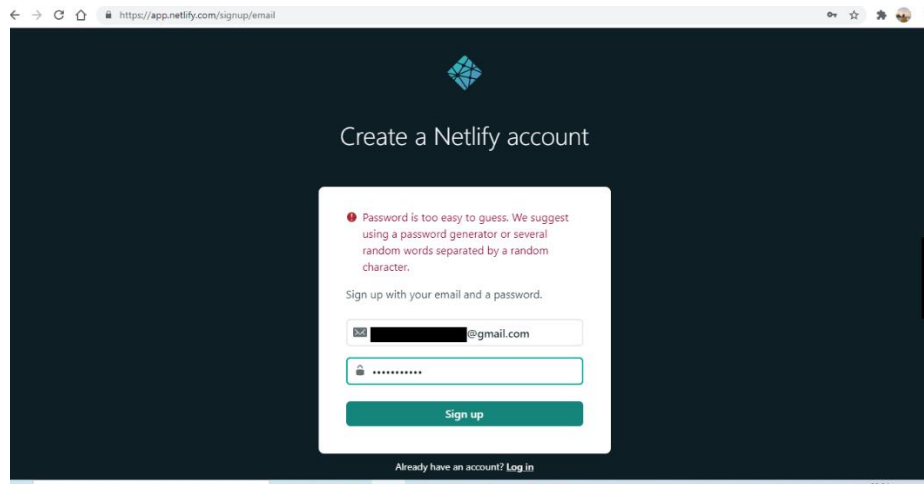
https://app.netlify.com/signup/email

Create a Netlify account

Password is too easy to guess. We suggest using a password generator or several random words separated by a random character.

Sign up with your email and a password.

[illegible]@gmail.com

•••••••••••

Sign up

Already have an account? Log in